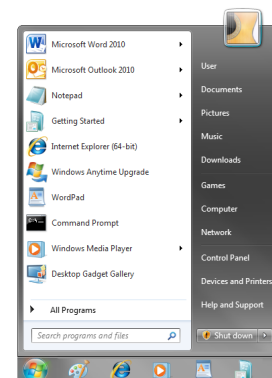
Microsoft Word 2010
Microsoft Outlook 2010
Notepad
Getting Started
Internet Explorer (64-bit)
Windows Anytime Upgrade
WordPad
Command Prompt
Windows Media Player
Desktop Gadget Gallery
All Programs
Search programs and files

User
Documents
Pictures
Music
Downloads
Games
Computer
Network
Control Panel
Devices and Printers
Help and Support
Shut down